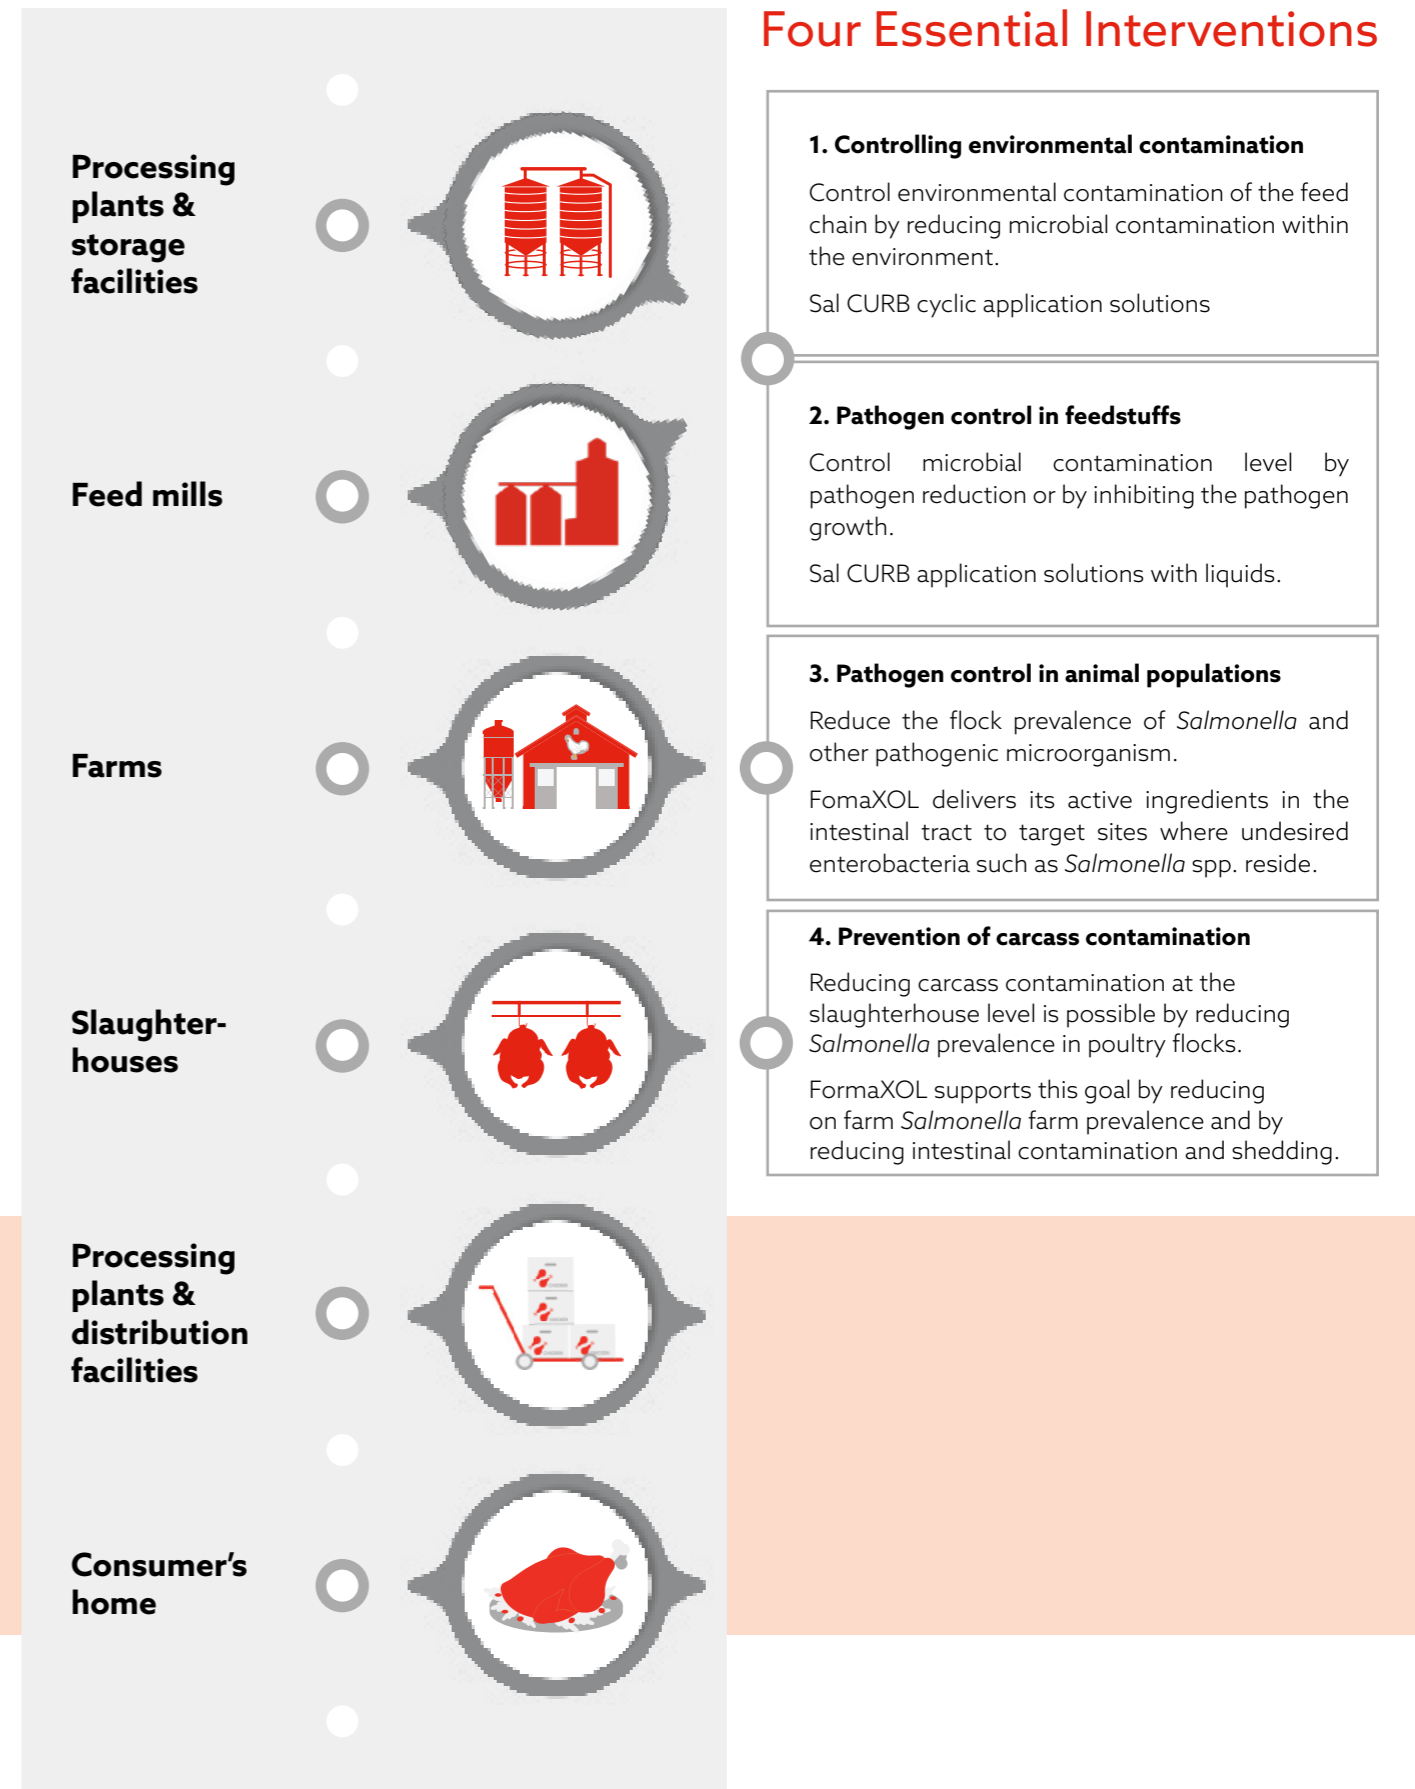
Processing plants & storage facilities

Feed mills

Farms

Slaughter-houses

Processing plants & distribution facilities

Consumer's home

Four Essential Interventions

1. Controlling environmental contamination

Control environmental contamination of the feed chain by reducing microbial contamination within the environment.

Sal CURB cyclic application solutions

2. Pathogen control in feedstuffs

Control microbial contamination level by pathogen reduction or by inhibiting the pathogen growth.

Sal CURB application solutions with liquids.

3. Pathogen control in animal populations

Reduce the flock prevalence of *Salmonella* and other pathogenic microorganism.

FomaXOL delivers its active ingredients in the intestinal tract to target sites where undesired enterobacteria such as *Salmonella* spp. reside.

4. Prevention of carcass contamination

Reducing carcass contamination at the slaughterhouse level is possible by reducing *Salmonella* prevalence in poultry flocks.

FormaXOL supports this goal by reducing on farm *Salmonella* farm prevalence and by reducing intestinal contamination and shedding.